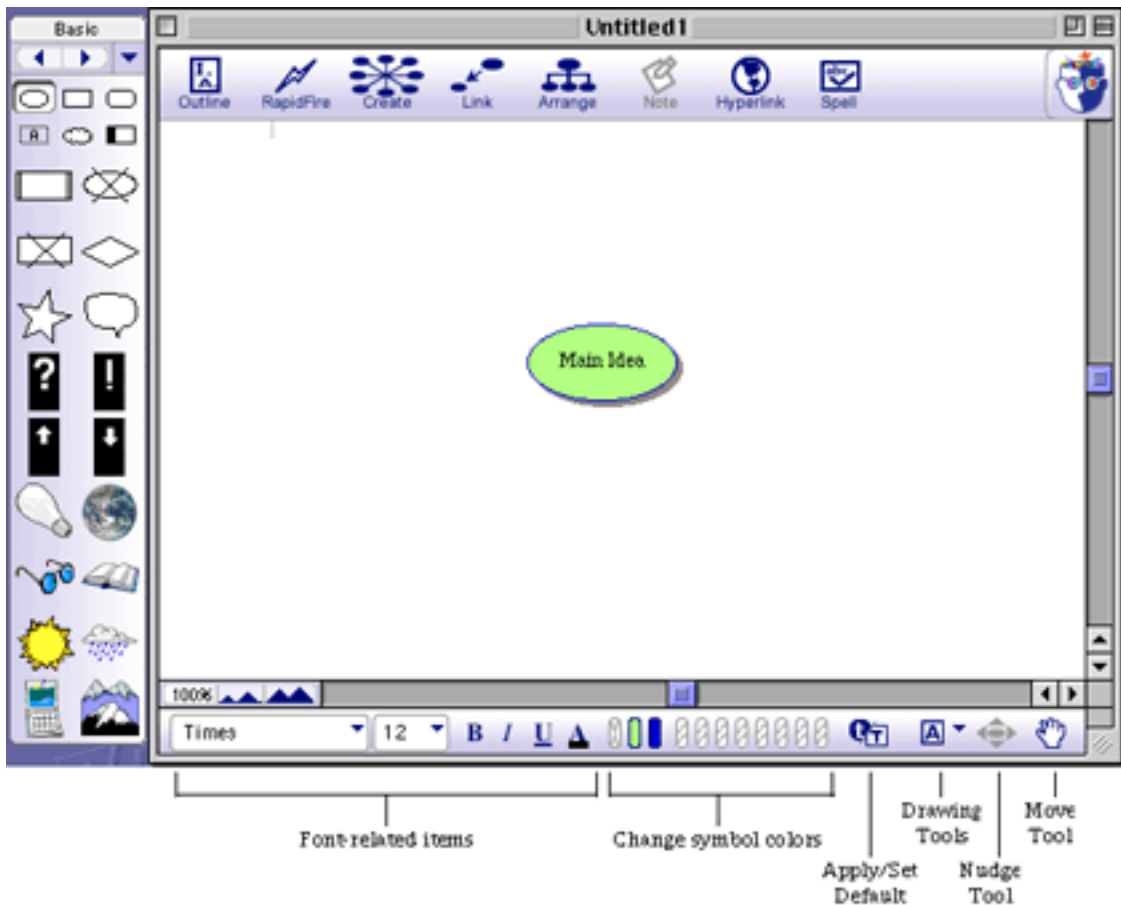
Basic

Untitled1

Outline RapidFire Create Link Arrange Note Hyperlink Spell

A

?

!

Main Idea

100%

Times 12 B I U A

Font-related items

Change symbol colors

Apply/Set Default

Drawing Tools

Nudge Tool

Move Tool